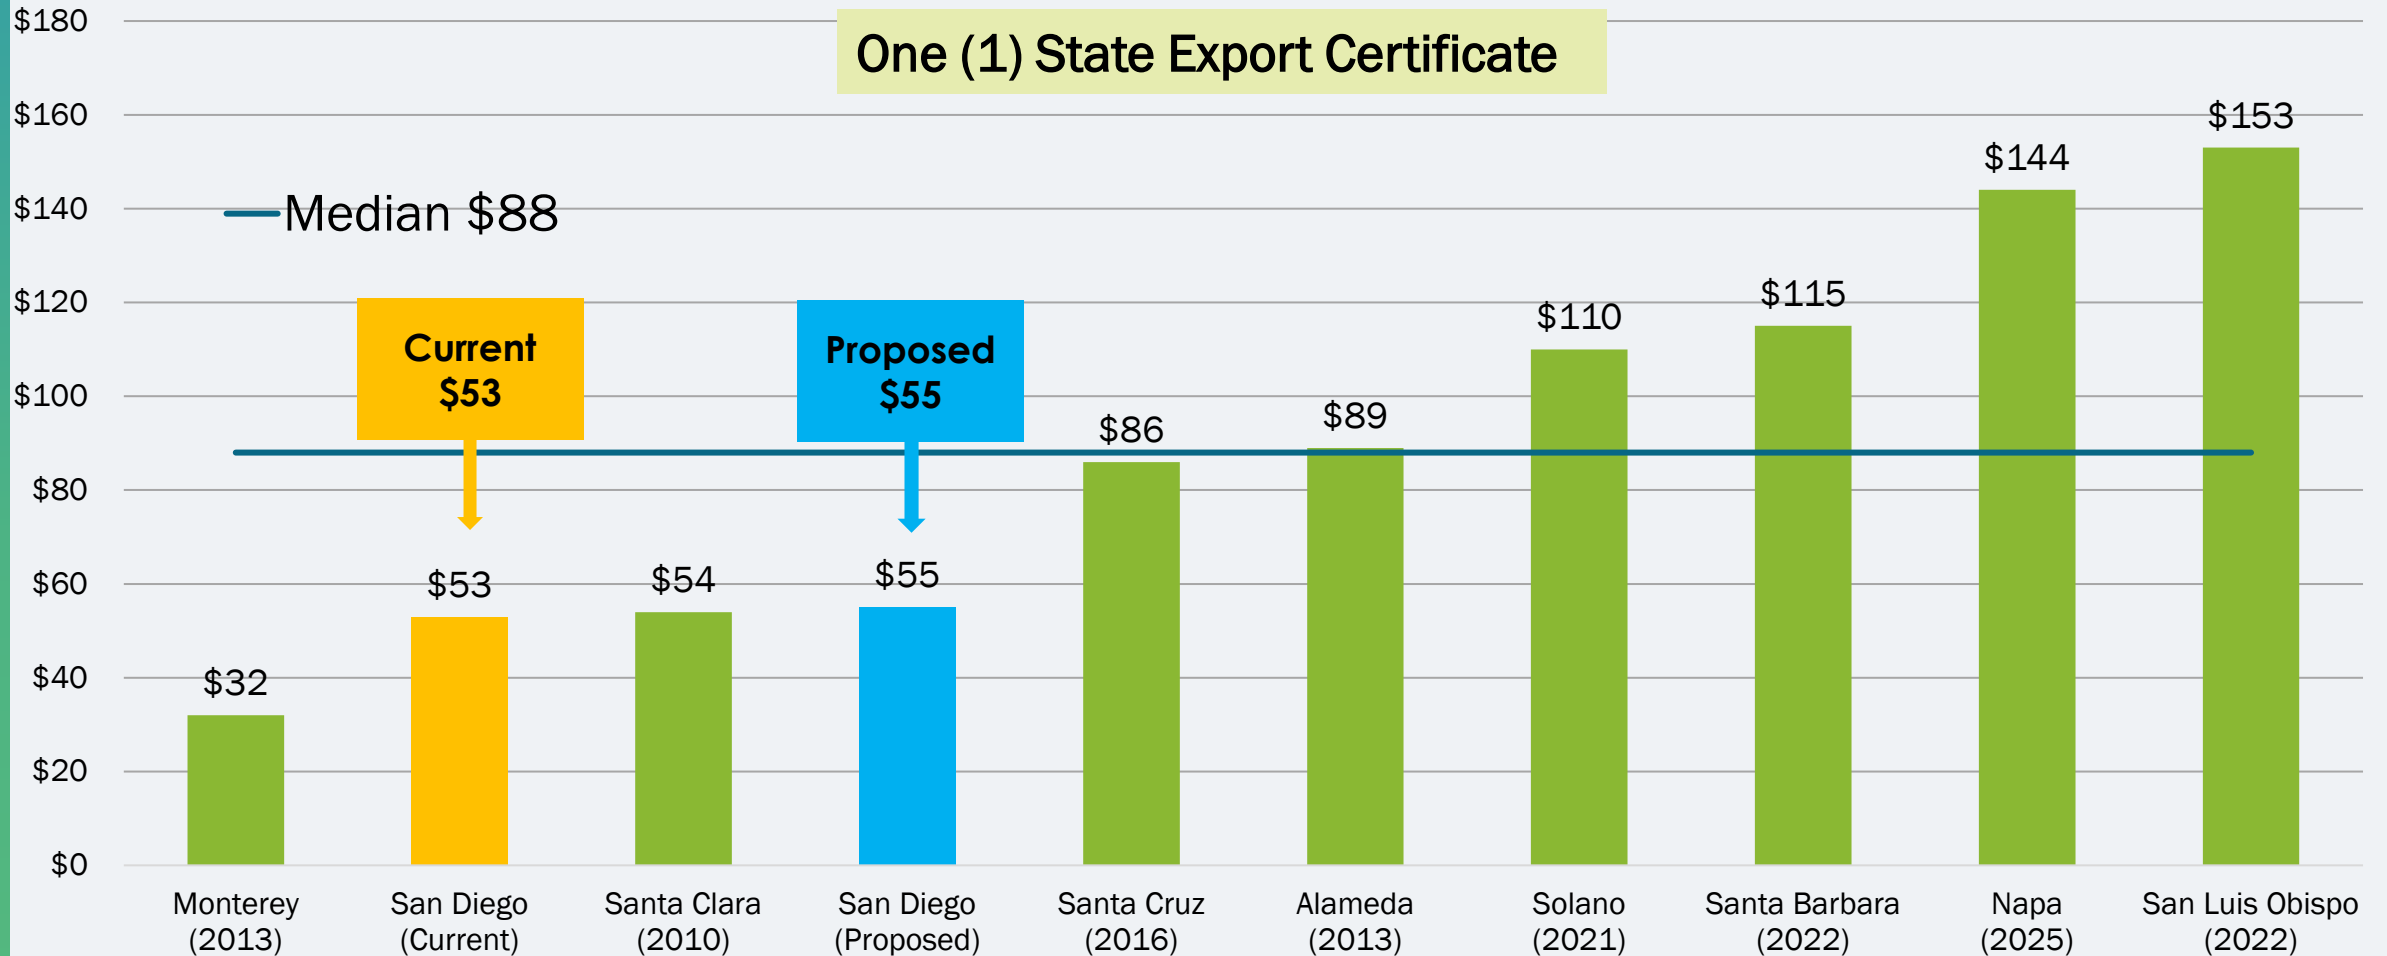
One (1) State Export Certificate

Median $88

Current $53

Proposed $55

$180
$160
$140
$120
$100
$80
$60
$40
$20
$0

$32
$53
$54
$55
$86
$89
$110
$115
$144
$153

Monterey (2013)
San Diego (Current)
Santa Clara (2010)
San Diego (Proposed)
Santa Cruz (2016)
Alameda (2013)
Solano (2021)
Santa Barbara (2022)
Napa (2025)
San Luis Obispo (2022)